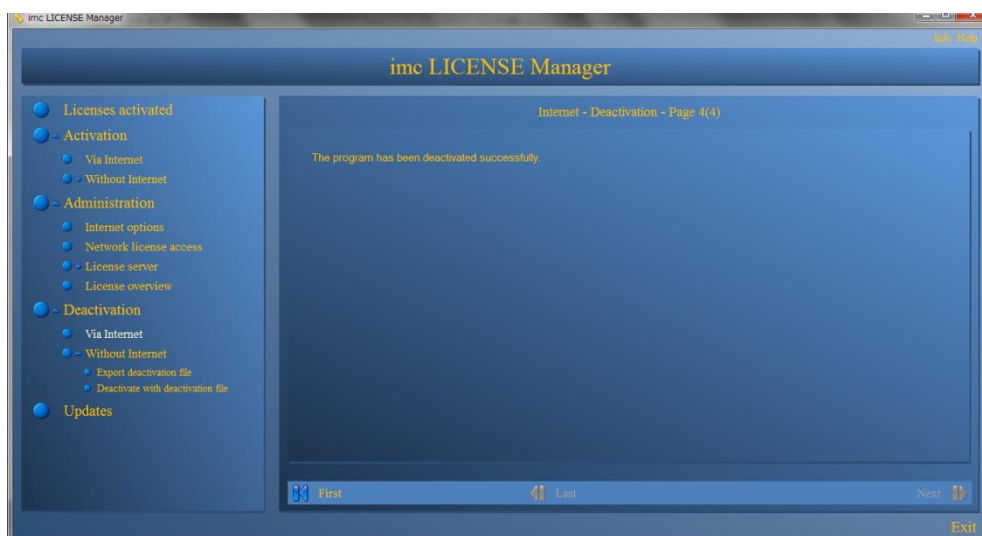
imc LICENSE Manager

Info Help

imc LICENSE Manager

Licenses activated
- Activation
Via Internet
- Without Internet
- Administration
Internet options
Network license access
- License server
License overview
- Deactivation
Via Internet
- Without Internet
Export deactivation file
Deactivate with deactivation file
Updates

Internet - Deactivation - Page 4(4)

The program has been deactivated successfully.

First
Last
Next

Exit